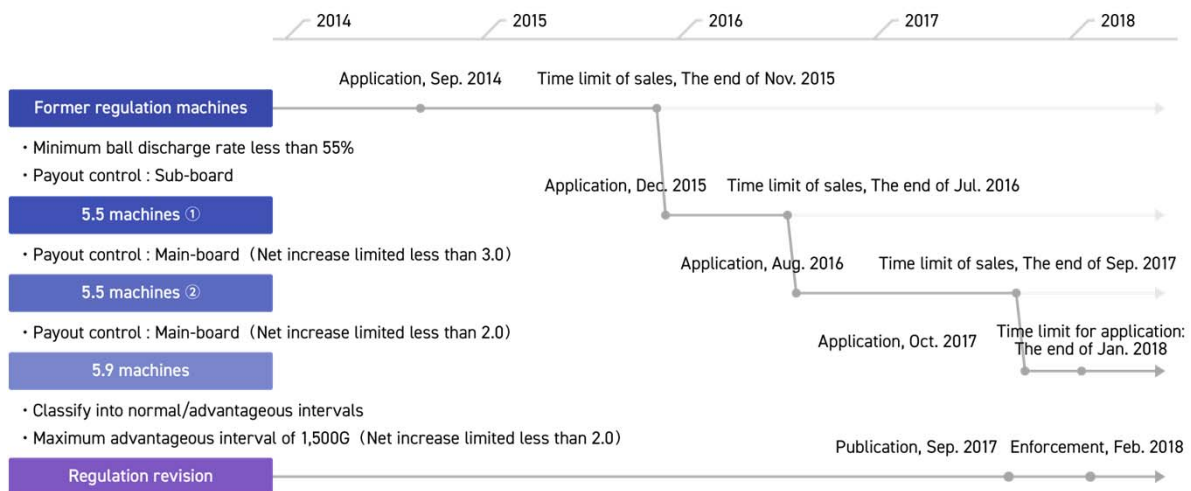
2014 2015 2016 2017 2018

Former regulation machines

Application, Sep. 2014

Time limit of sales, The end of Nov. 2015

・Minimum ball discharge rate less than 55%

・Payout control : Sub-board

5.5 machines ①

Application, Dec. 2015

Time limit of sales, The end of Jul. 2016

・Payout control : Main-board（Net increase limited less than 3.0）

5.5 machines ②

Application, Aug. 2016

Time limit of sales, The end of Sep. 2017

・Payout control : Main-board（Net increase limited less than 2.0）

5.9 machines

Application, Oct. 2017

Time limit for application: The end of Jan. 2018

・Classify into normal/advantageous intervals

・Maximum advantageous interval of 1,500G（Net increase limited less than 2.0）

Regulation revision

Publication, Sep. 2017

Enforcement, Feb. 2018